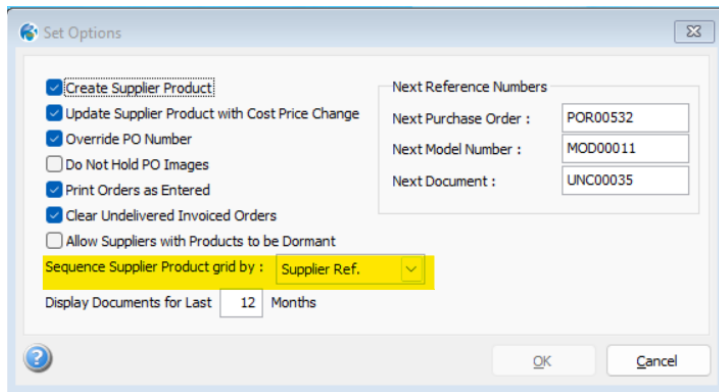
Set Options

Create Supplier Product
Update Supplier Product with Cost Price Change
Override PO Number
Do Not Hold PO Images
Print Orders as Entered
Clear Undelivered Invoiced Orders
Allow Suppliers with Products to be Dormant

Sequence Supplier Product grid by : Supplier Ref.

Display Documents for Last 12 Months

Next Reference Numbers
Next Purchase Order : POR00532
Next Model Number : MOD00011
Next Document : UNC00035

OK
Cancel